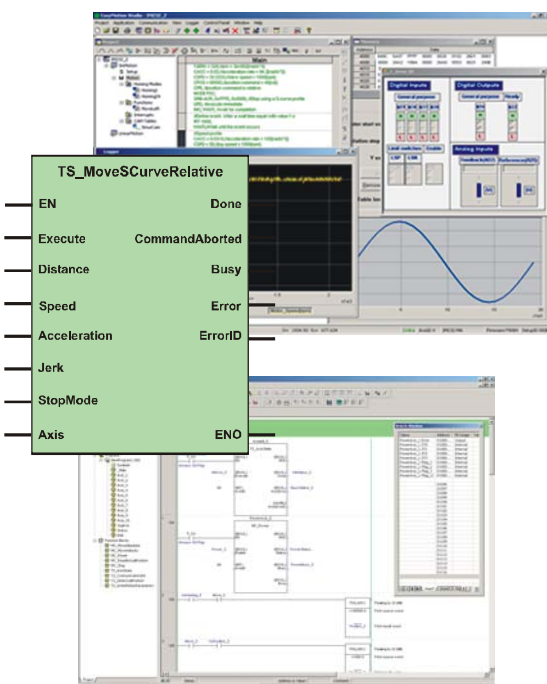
TS_MoveSCurveRelative

EN
Execute
Distance
Speed
Acceleration
Jerk
StopMode
Axis

Done
CommandAborted
Busy
Error
ErrorID
ENO

Digital Inputs
Digital Outputs
General purpose
Ready
Analog Inputs
Limit switches
Enable
Logger